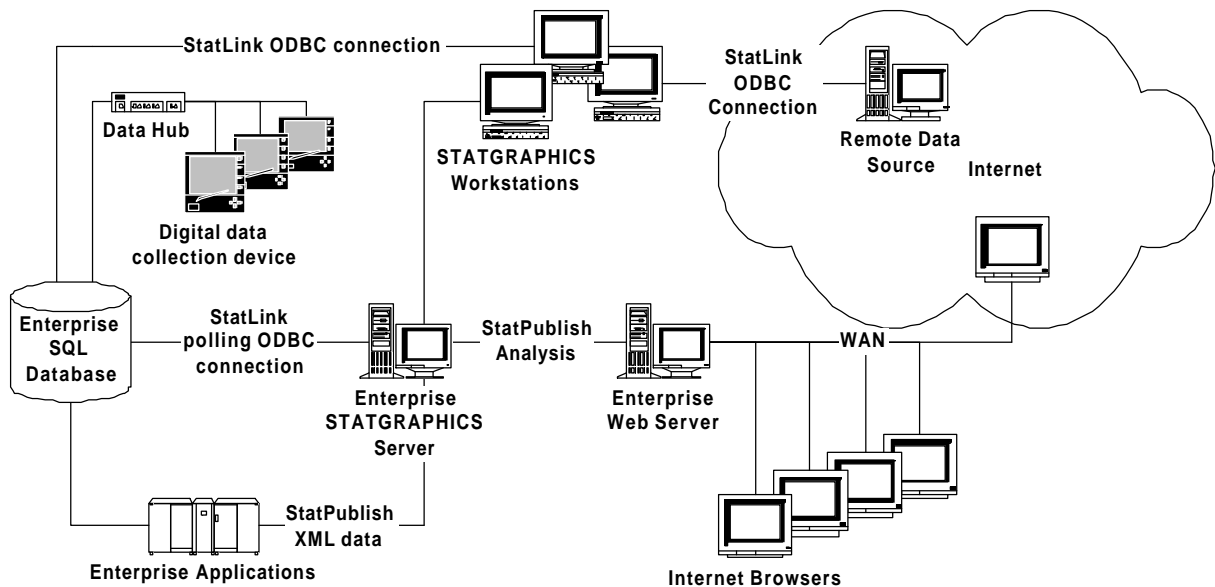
StatLink ODBC connection

StatLink ODBC Connection

Remote Data Source

Internet

Data Hub

STATGRAPHICS Workstations

Digital data collection device

Enterprise SQL Database

StatLink polling ODBC connection

StatPublish Analysis

WAN

Enterprise STATGRAPHICS Server

Enterprise Web Server

StatPublish XML data

Enterprise Applications

Internet Browsers